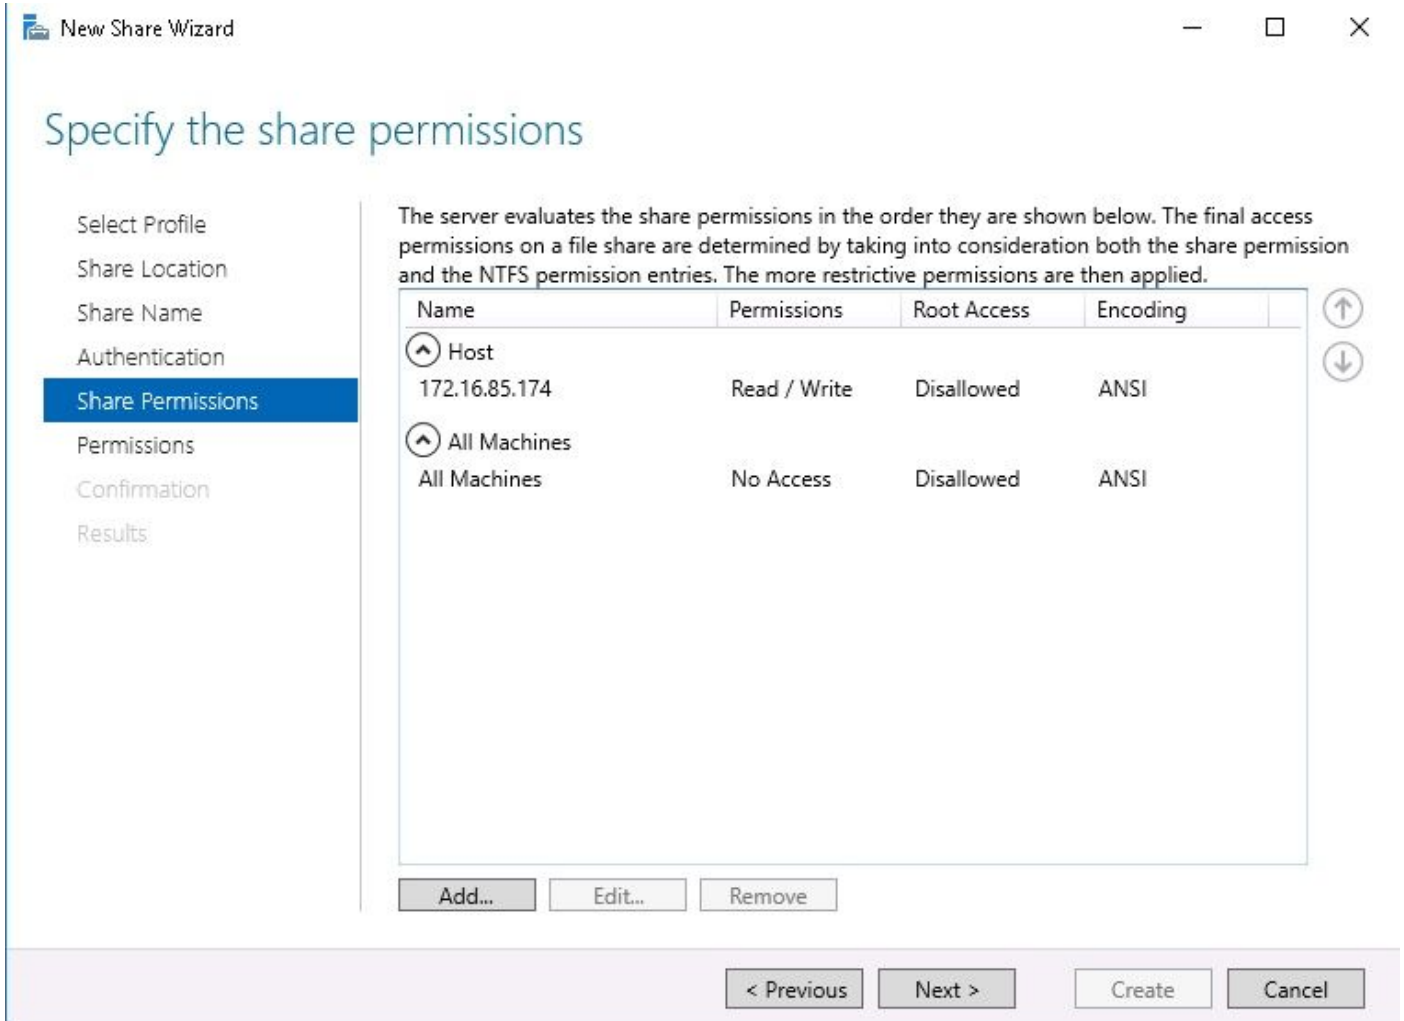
New Share Wizard

Specify the share permissions

Select Profile
Share Location
Share Name
Authentication
Share Permissions
Permissions
Confirmation
Results

The server evaluates the share permissions in the order they are shown below. The final access permissions on a file share are determined by taking into consideration both the share permission and the NTFS permission entries. The more restrictive permissions are then applied.

| Name | Permissions | Root Access | Encoding |
|---|---|---|---|
| Host | | | |
| 172.16.85.174 | Read / Write | Disallowed | ANSI |
| All Machines | | | |
| All Machines | No Access | Disallowed | ANSI |

Add... Edit... Remove

< Previous Next > Create Cancel